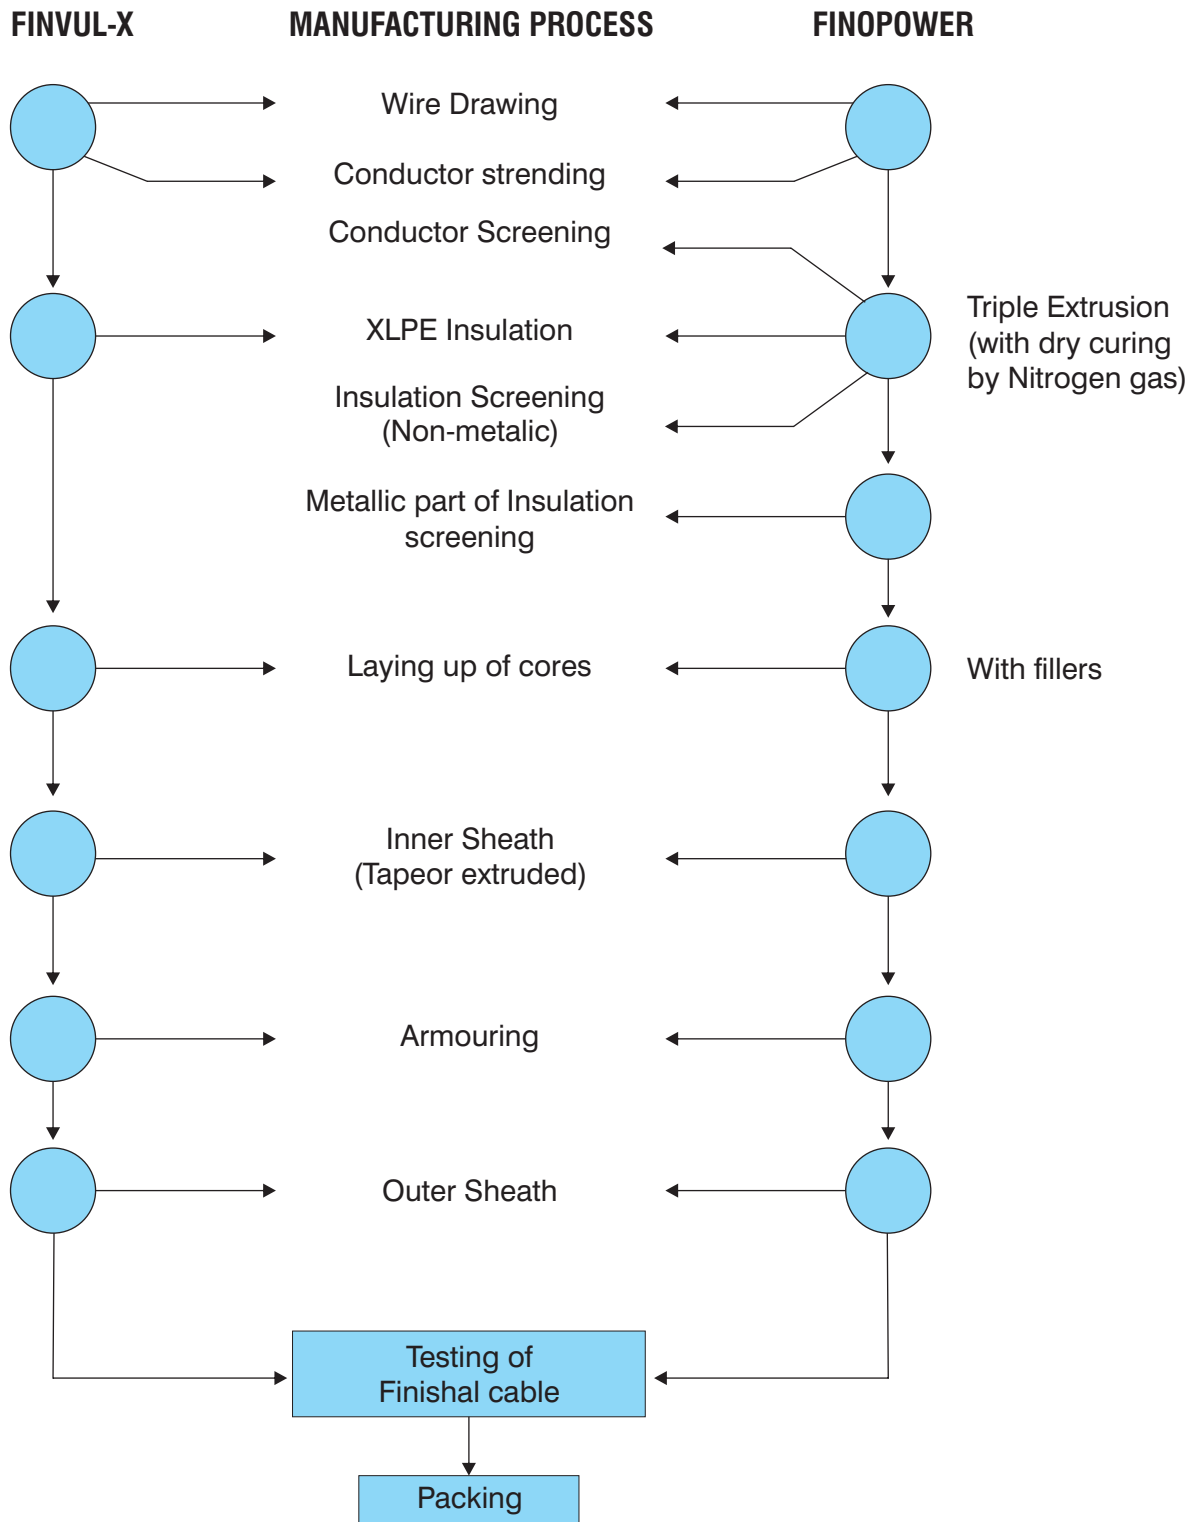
FINVUL-X

MANUFACTURING PROCESS

FINOPOWER

Wire Drawing

Conductor strending

Conductor Screening

XLPE Insulation

Triple Extrusion (with dry curing by Nitrogen gas)

Insulation Screening (Non-metalic)

Metallic part of Insulation screening

Laying up of cores

With fillers

Inner Sheath (Tapeor extruded)

Armouring

Outer Sheath

Testing of Finishal cable

Packing